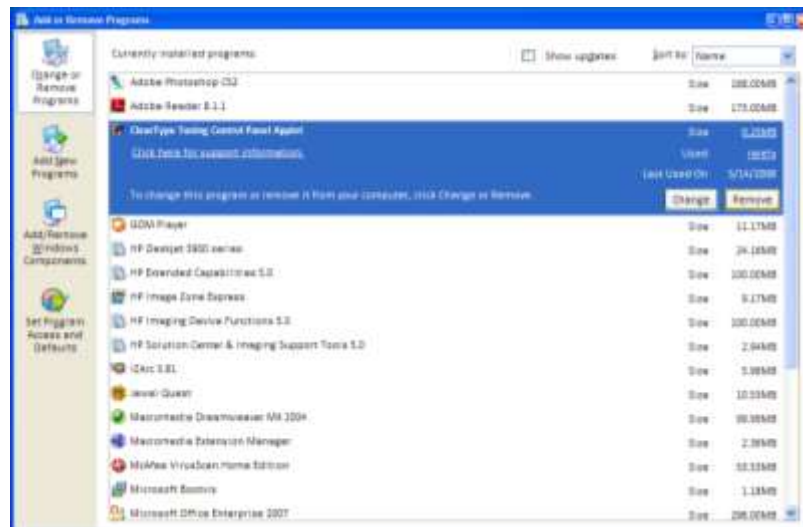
Add or Remove Programs

Change or Remove Programs

Add New Programs

Add/Remove Windows Components

Set Program Access and Defaults

Currently installed programs:

Show updates

Sort by: Name

| | | |
|---|---|---|
| Adobe Photoshop CS2 | Size | 188.00MB |
| Adobe Reader 8.1.1 | Size | 175.00MB |
| ClearType Tuning Control Panel Applet | Size | 0.25MB |
| Click here for support information. | Used | rarely |
| | Last Used On | 5/14/2008 |
| To change this program or remove it from your computer, click Change or Remove. | Change | Remove |
| GOM Player | Size | 11.17MB |
| HP Deskjet 3900 series | Size | 24.16MB |
| HP Extended Capabilities 5.0 | Size | 100.00MB |
| HP Image Zone Express | Size | 9.17MB |
| HP Imaging Device Functions 5.0 | Size | 100.00MB |
| HP Solution Center & Imaging Support Tools 5.0 | Size | 2.94MB |
| iZArc 3.81 | Size | 5.98MB |
| Jewel Quest | Size | 10.55MB |
| Macromedia Dreamweaver MX 2004 | Size | 98.95MB |
| Macromedia Extension Manager | Size | 2.36MB |
| McAfee VirusScan Home Edition | Size | 50.53MB |
| Microsoft Bootvis | Size | 1.18MB |
| Microsoft Office Enterprise 2007 | Size | 296.00MB |